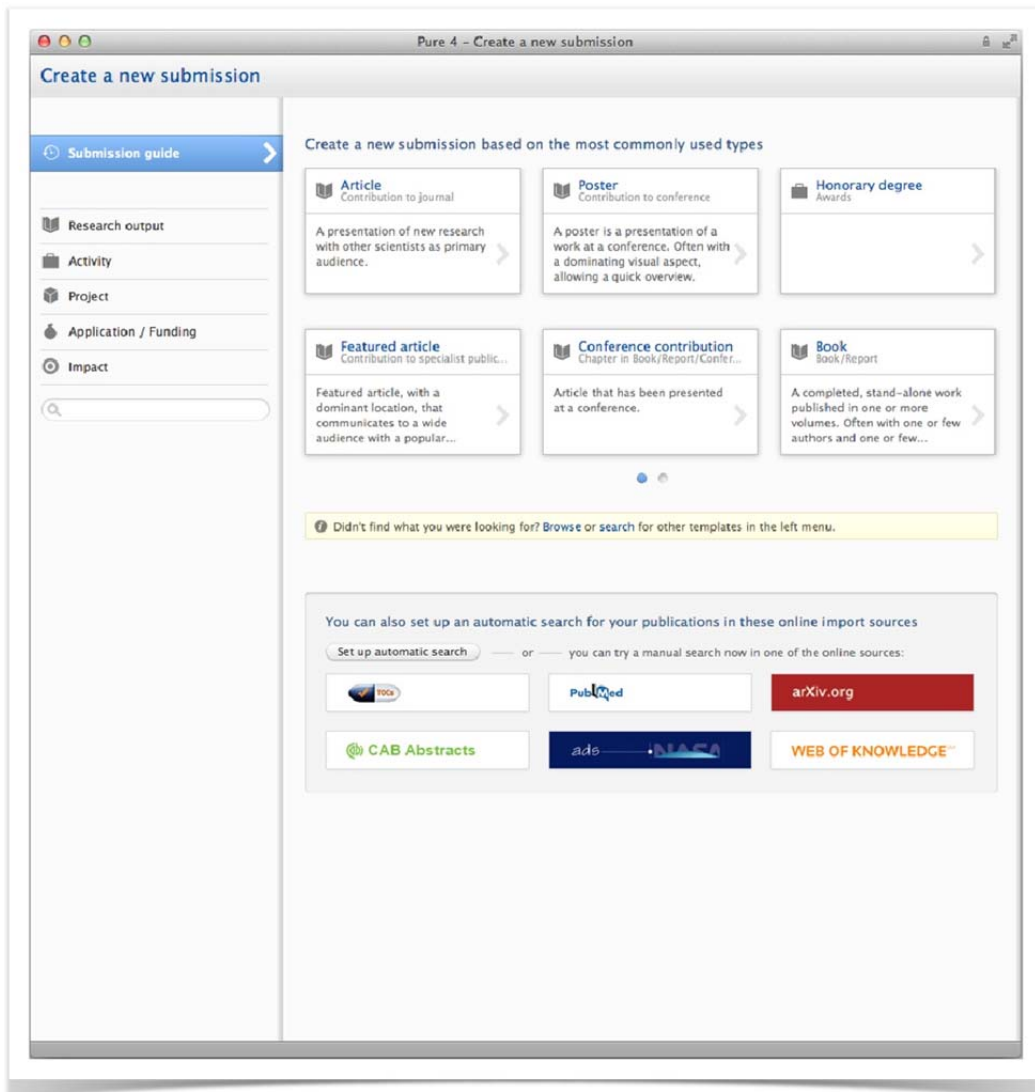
Pure 4 - Create a new submission

Create a new submission

Submission guide

Research output

Activity

Project

Application / Funding

Impact

Create a new submission based on the most commonly used types

Article
Contribution to journal
A presentation of new research with other scientists as primary audience.

Poster
Contribution to conference
A poster is a presentation of a work at a conference. Often with a dominating visual aspect, allowing a quick overview.

Honorary degree
Awards

Featured article
Contribution to specialist public...
Featured article, with a dominant location, that communicates to a wide audience with a popular...

Conference contribution
Chapter in Book/Report/Confer...
Article that has been presented at a conference.

Book
Book/Report
A completed, stand-alone work published in one or more volumes. Often with one or few authors and one or few...

Didn't find what you were looking for? Browse or search for other templates in the left menu.

You can also set up an automatic search for your publications in these online import sources

Set up automatic search — or — you can try a manual search now in one of the online sources:

TOCs

PubMed

arXiv.org

CAB Abstracts

ads NASA

WEB OF KNOWLEDGE